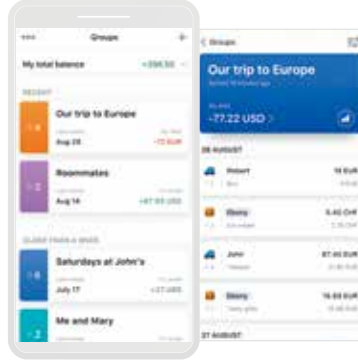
Groups

My total balance +396.50

Our trip to Europe
Aug 28 -72 EUR

Roommates
Aug 14 +87.65 USD

Saturdays at John's
July 17 +27 USD

Me and Mary

< Groups

Our trip to Europe

-77.22 USD >

Robert 16 EUR

Sherry 5.40 CHF

John 87.40 EUR

Sherry 16.69 EUR

27 AUGUST